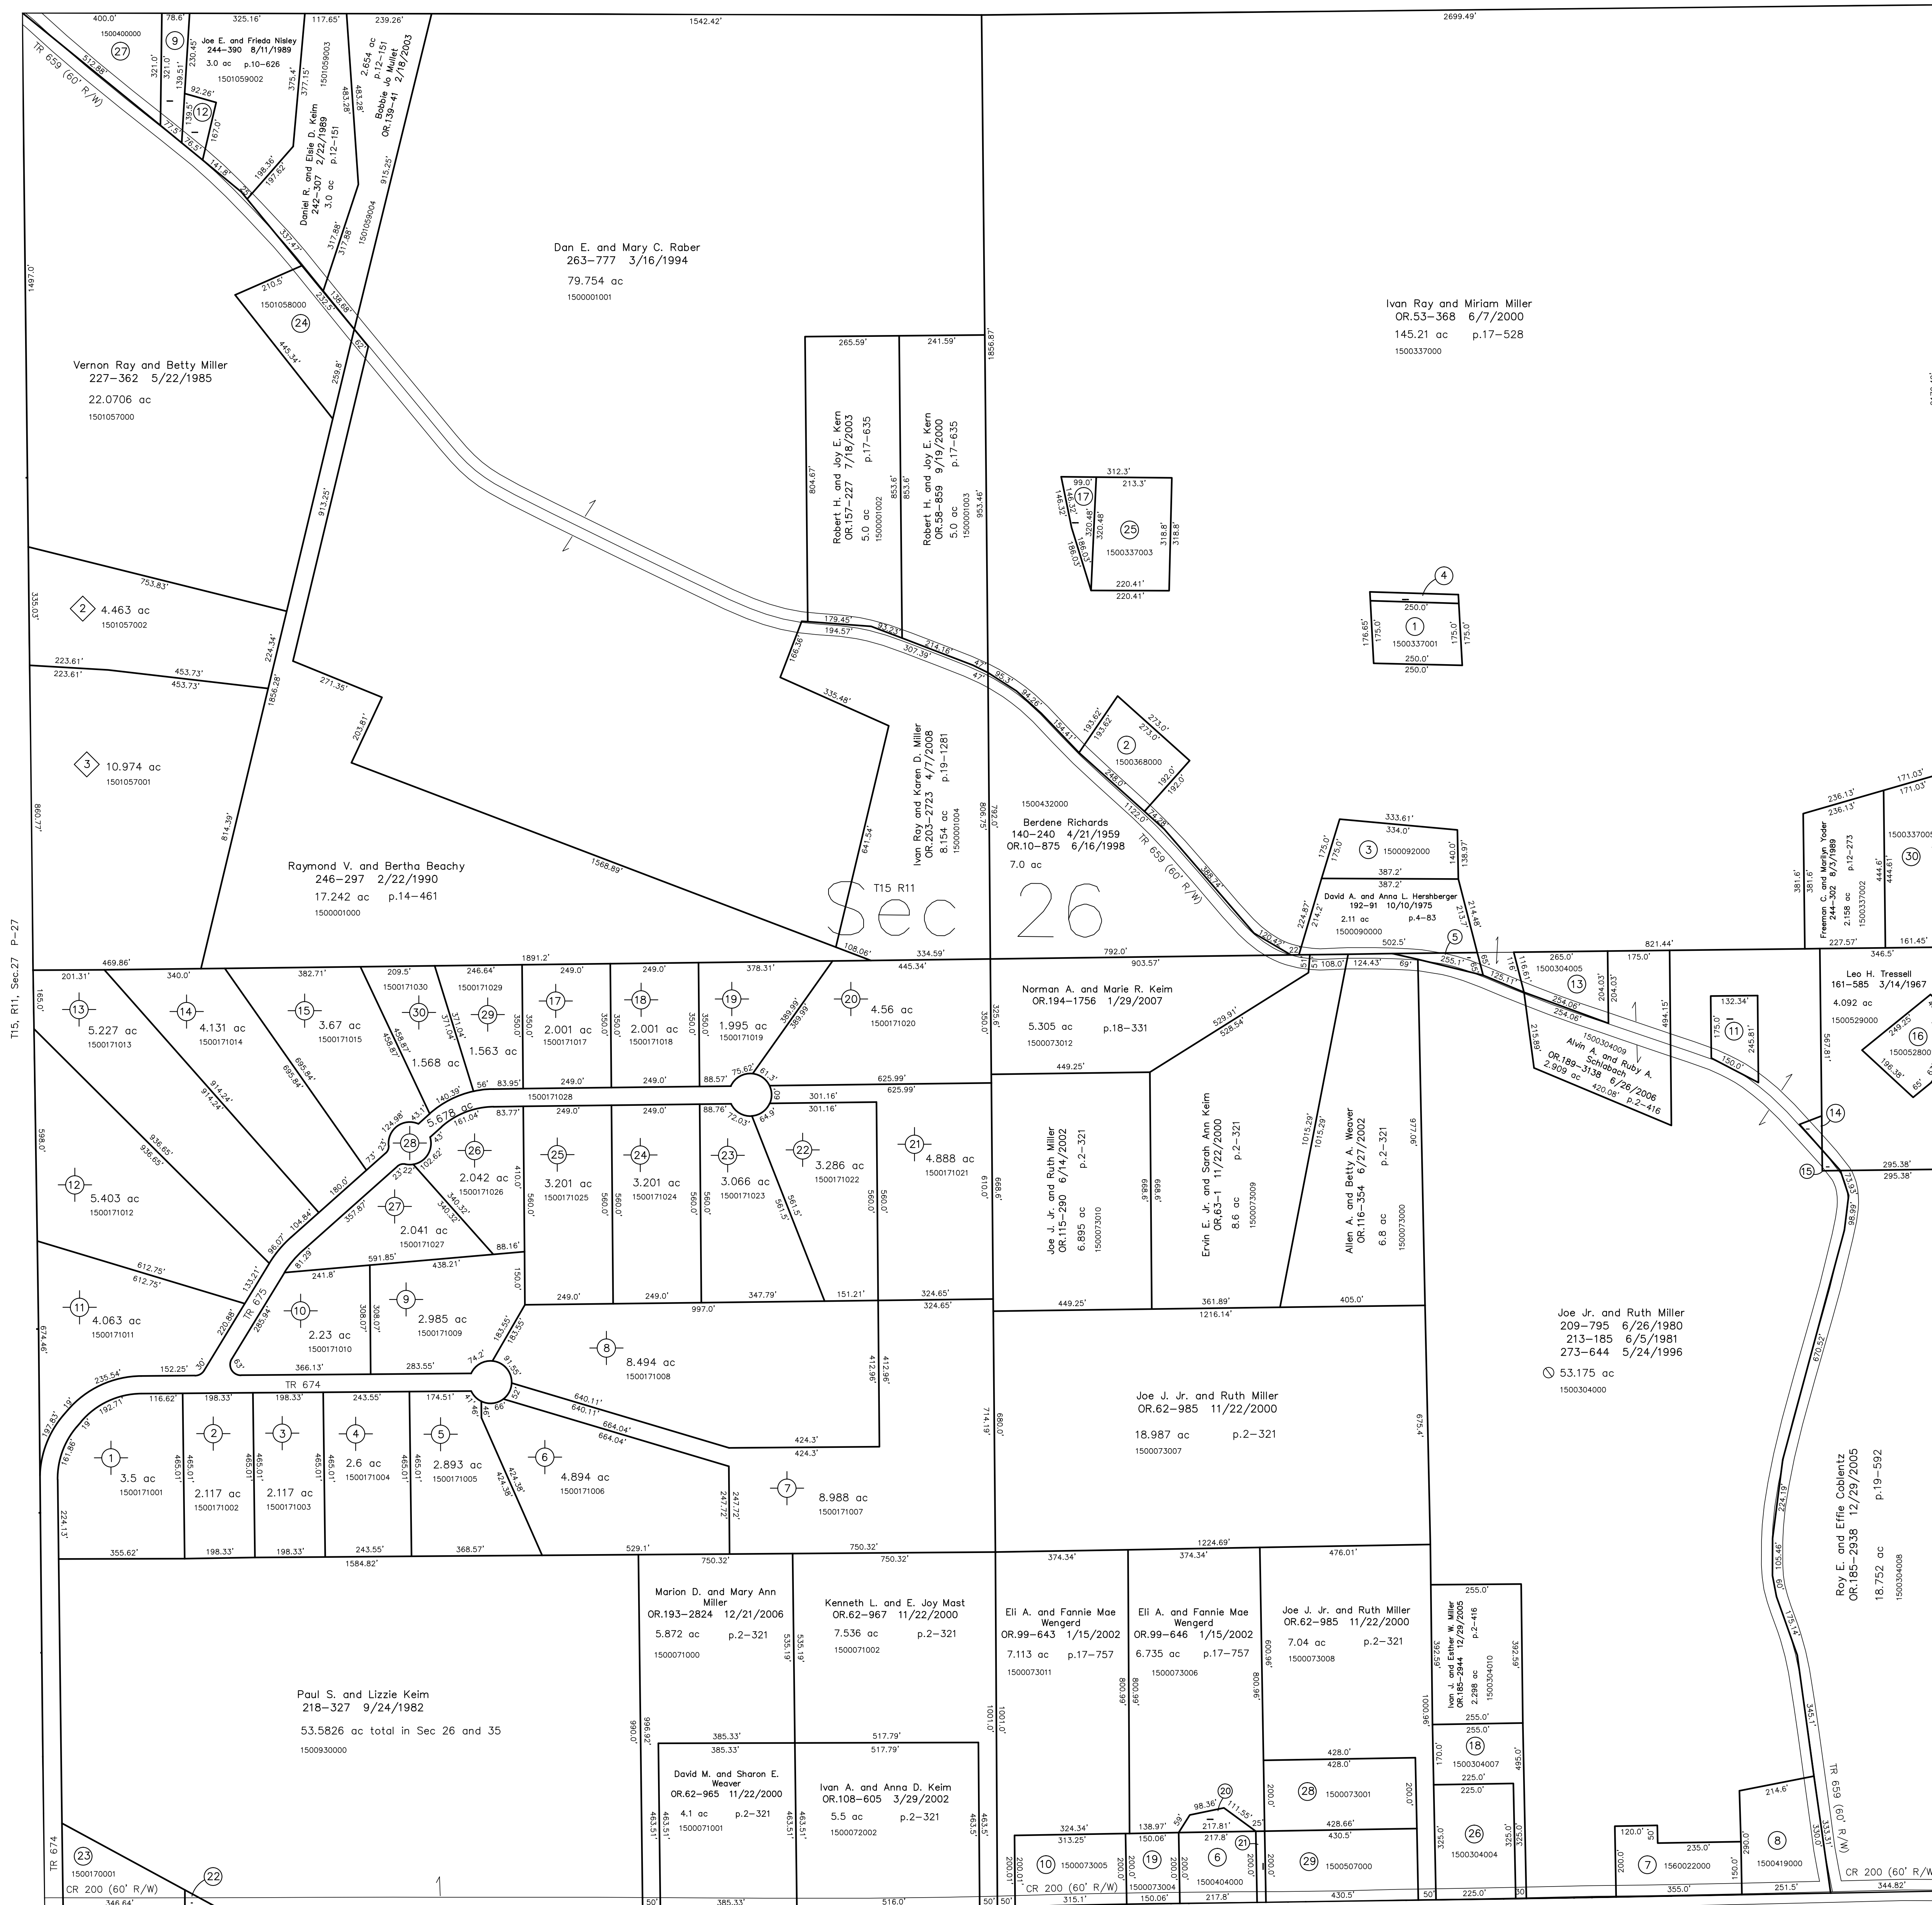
400.0'
78.6'
325.16'
117.65'
239.26'
1542.42'
2699.49'

27
1500400000
9
Joe E. and Frieda Nisley
244–390 8/11/1989
3.0 ac p.10–626
1501059002
12
TR 659 (60' R/W)
2.654 ac
p.12–151
Bobbie Jo Mullet
OR.139–41 2/18/2003
Daniel R. and Elsie D. Keim
242–307 2/22/1989
3.0 ac
p.12–151
1501059003
1501059004

Dan E. and Mary C. Raber
263–777 3/16/1994
79.754 ac
1500001001

1501058000
24

Vernon Ray and Betty Miller
227–362 5/22/1985
22.0706 ac
1501057000

Ivan Ray and Miriam Miller
OR.53–368 6/7/2000
145.21 ac p.17–528
1500337000

Robert H. and Joy E. Kern
OR.157–227 7/18/2003
5.0 ac
p.17–635
1500001002

Robert H. and Joy E. Kern
OR.58–859 9/19/2000
5.0 ac
p.17–635
1500001003

265.59'
241.59'
1856.87'

17
25
1500337003
312.3'
213.3'
220.41'

2
4.463 ac
1501057002

4
1
1500337001
250.0'
175.0'

2
1500368000
273.0'
192.0'

3
10.974 ac
1501057001

Ivan Ray and Karen D. Miller
OR.203–2723 4/7/2008
8.154 ac
p.19–1281
1500001004

1500432000
Berdene Richards
140–240 4/21/1959
OR.10–875 6/16/1998
7.0 ac

3
1500092000
333.61'
334.0'
387.2'
David A. and Anna L. Hershberger
192–91 10/10/1975
2.11 ac p.4–83
1500090000
5

Raymond V. and Bertha Beachy
246–297 2/22/1990
17.242 ac p.14–461
1500001000

T15 R11
Sec 26

TR 659 (60' R/W)

Freeman C. and Marilyn Yoder
244–302 8/3/1989
2.158 ac
p.12–273
1500337002
1500337005
30

T15, R11, Sec.27 P–27

13
5.227 ac
1500171013
14
4.131 ac
1500171014
15
3.67 ac
1500171015
30
1500171030
1.568 ac
29
1500171029
1.563 ac
17
2.001 ac
1500171017
18
2.001 ac
1500171018
19
1.995 ac
1500171019
20
4.56 ac
1500171020

Norman A. and Marie R. Keim
OR.194–1756 1/29/2007
5.305 ac p.18–331
1500073012

13
1500304005
11
Leo H. Tressell
161–585 3/14/1967
4.092 ac
1500529000
16
1500528000

1500304009
Alvin A. and Ruby A. Schlabach
OR.189–3138 6/26/2006
2.909 ac p.2–416

14
15

12
5.403 ac
1500171012
28
5.678 ac
1500171028
26
2.042 ac
1500171026
27
2.041 ac
1500171027
25
3.201 ac
1500171025
24
3.201 ac
1500171024
23
3.066 ac
1500171023
22
3.286 ac
1500171022
21
4.888 ac
1500171021

Joe J. Jr. and Ruth Miller
OR.115–290 6/14/2002
6.895 ac
p.2–321
1500073010

Ervin E. Jr. and Sarah Ann Keim
OR.63–1 11/22/2000
8.6 ac
p.2–321
1500073009

Allen A. and Betty A. Weaver
OR.116–354 6/27/2002
6.8 ac
p.2–321
1500073000

11
4.063 ac
1500171011
TR 675
10
2.23 ac
1500171010
9
2.985 ac
1500171009
8
8.494 ac
1500171008

Joe Jr. and Ruth Miller
209–795 6/26/1980
213–185 6/5/1981
273–644 5/24/1996
53.175 ac
1500304000

TR 674
1
3.5 ac
1500171001
2
2.117 ac
1500171002
3
2.117 ac
1500171003
4
2.6 ac
1500171004
5
2.893 ac
1500171005
6
4.894 ac
1500171006
7
8.988 ac
1500171007

Joe J. Jr. and Ruth Miller
OR.62–985 11/22/2000
18.987 ac p.2–321
1500073007

Roy E. and Effie Coblentz
OR.185–2938 12/29/2005
18.752 ac
p.19–592
1500304008

Marion D. and Mary Ann Miller
OR.193–2824 12/21/2006
5.872 ac p.2–321
1500071000

Kenneth L. and E. Joy Mast
OR.62–967 11/22/2000
7.536 ac p.2–321
1500071002

Eli A. and Fannie Mae Wengerd
OR.99–643 1/15/2002
7.113 ac p.17–757
1500073011

Eli A. and Fannie Mae Wengerd
OR.99–646 1/15/2002
6.735 ac p.17–757
1500073006

Joe J. Jr. and Ruth Miller
OR.62–985 11/22/2000
7.04 ac p.2–321
1500073008

Ivan J. and Esther W. Miller
OR.185–2944 12/29/2005
2.298 ac
p.2–416
1500304010

Paul S. and Lizzie Keim
218–327 9/24/1982
53.5826 ac total in Sec 26 and 35
1500930000

David M. and Sharon E. Weaver
OR.62–965 11/22/2000
4.1 ac p.2–321
1500071001

Ivan A. and Anna D. Keim
OR.108–605 3/29/2002
5.5 ac p.2–321
1500072002

18
1500304007
28
1500073001
20
21
6
1500404000
29
1500507000
26
1500304004
10
1500073005
19
1500073004
7
1560022000
8
1500419000
23
1500170001
22

CR 200 (60' R/W)
CR 200 (60' R/W)
CR 200 (60' R/W)
TR 659 (60' R/W)